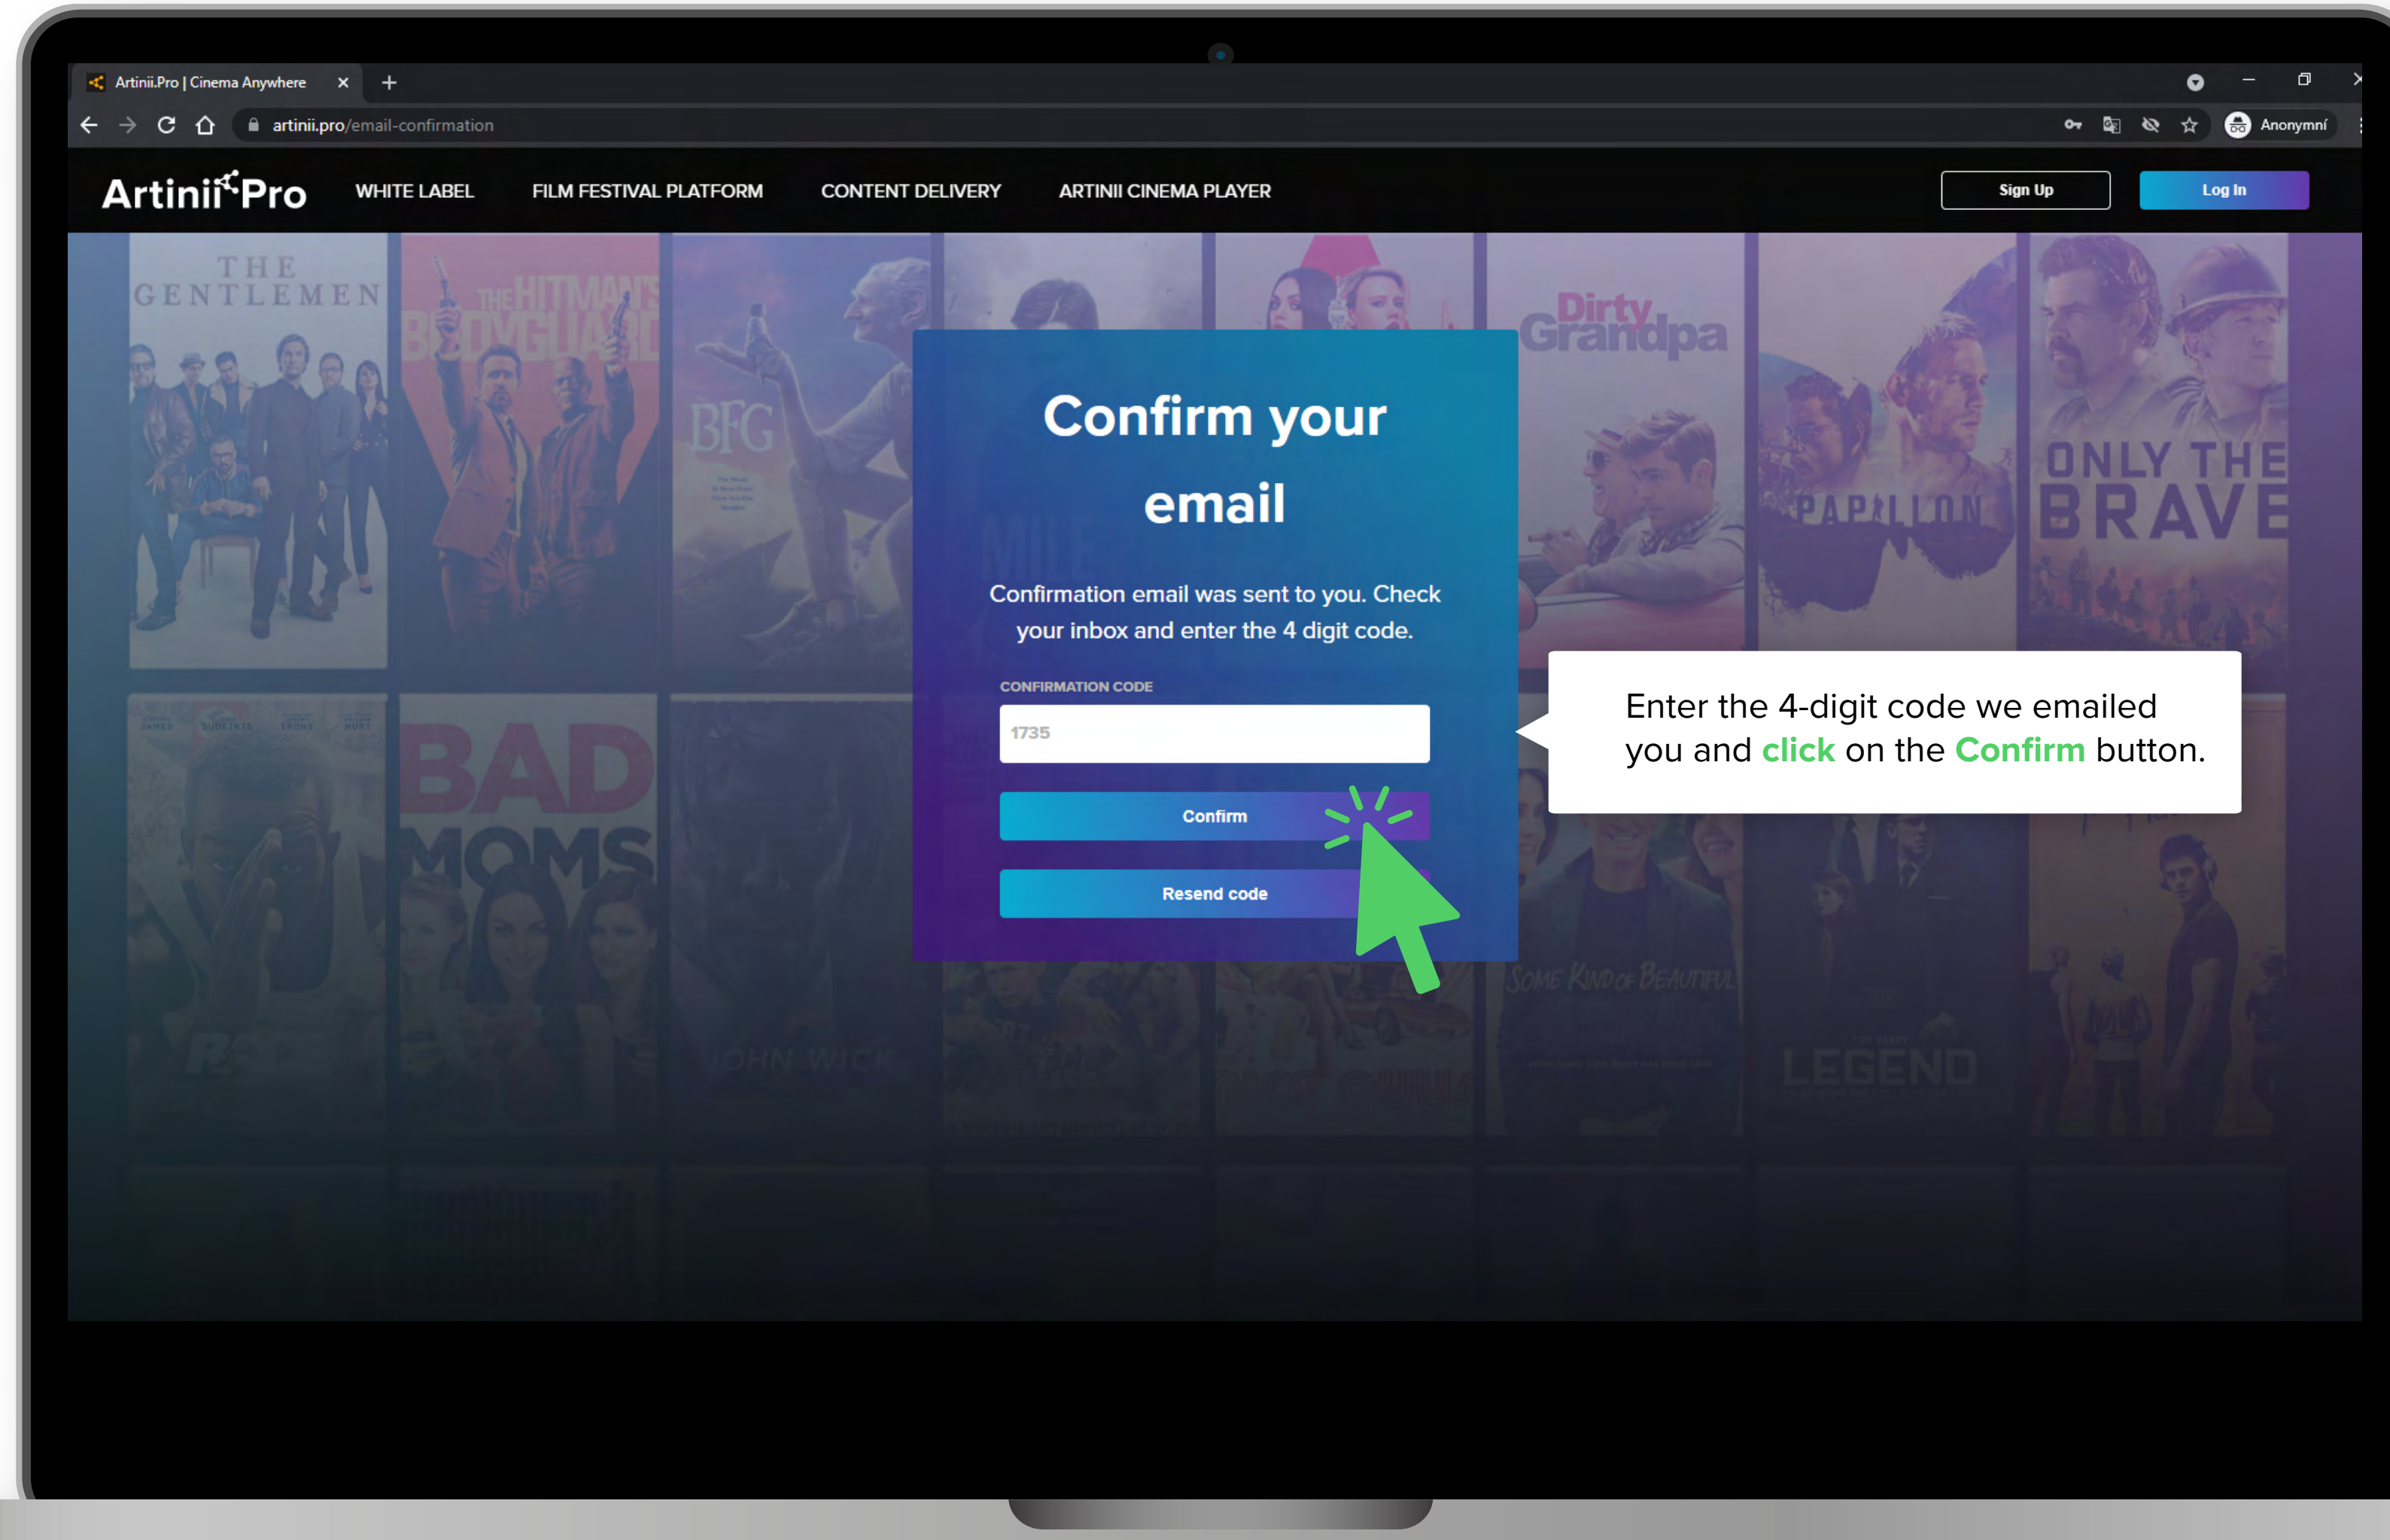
Artinii.Pro | Cinema Anywhere × +

artinii.pro/email-confirmation

Anonymní

Artinii Pro WHITE LABEL FILM FESTIVAL PLATFORM CONTENT DELIVERY ARTINII CINEMA PLAYER

Sign Up Log In

THE GENTLEMEN

THE HITMAN'S BODYGUARD

BFG

Dirty Grandpa

PAPILLON

ONLY THE BRAVE

BAD MOMS

JOHN WICK

SOME KIND OF BEAUTIFUL

LEGEND

Confirm your email

Confirmation email was sent to you. Check your inbox and enter the 4 digit code.

CONFIRMATION CODE

1735

Confirm

Resend code

Enter the 4-digit code we emailed you and click on the Confirm button.